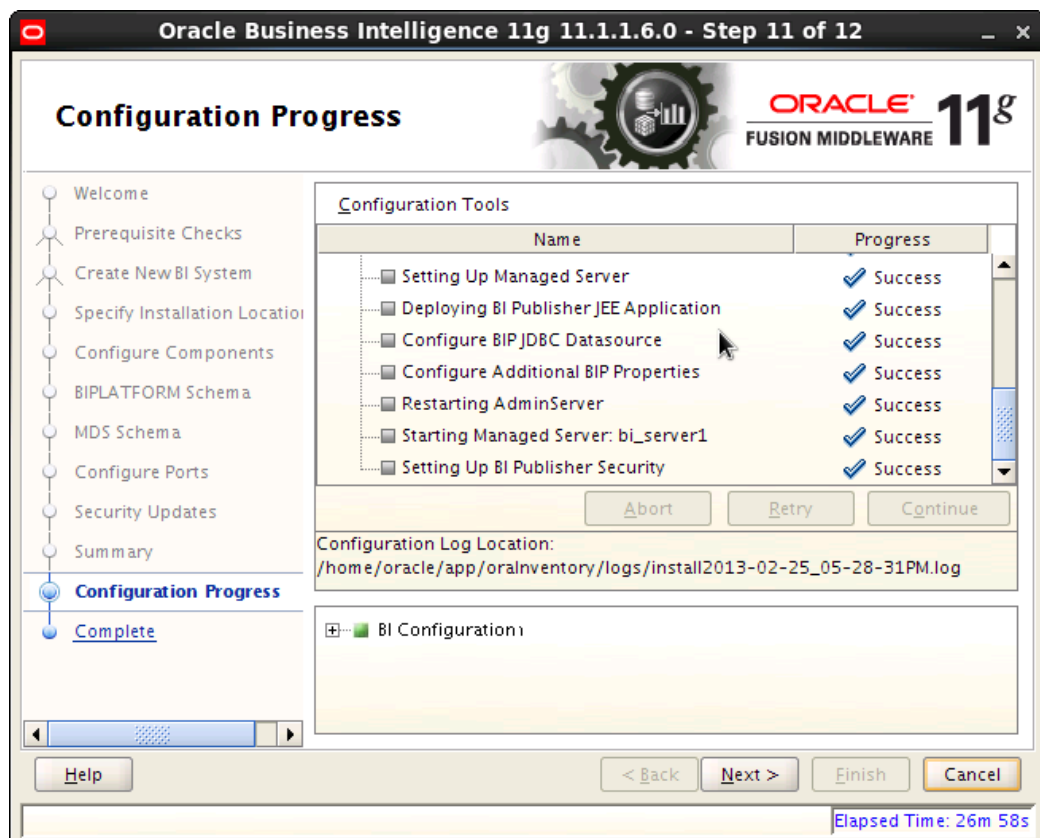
Oracle Business Intelligence 11g 11.1.1.6.0 - Step 11 of 12

Configuration Progress

ORACLE FUSION MIDDLEWARE 11g

Welcome
Prerequisite Checks
Create New BI System
Specify Installation Locatio
Configure Components
BIPLATFORM Schema
MDS Schema
Configure Ports
Security Updates
Summary
Configuration Progress
Complete

Configuration Tools

| Name | Progress |
|---|---|
| Setting Up Managed Server | Success |
| Deploying BI Publisher JEE Application | Success |
| Configure BIP JDBC Datasource | Success |
| Configure Additional BIP Properties | Success |
| Restarting AdminServer | Success |
| Starting Managed Server: bi_server1 | Success |
| Setting Up BI Publisher Security | Success |

Abort Retry Continue

Configuration Log Location:
/home/oracle/app/oraInventory/logs/install2013-02-25_05-28-31PM.log

BI Configuration

Help < Back Next > Finish Cancel

Elapsed Time: 26m 58s